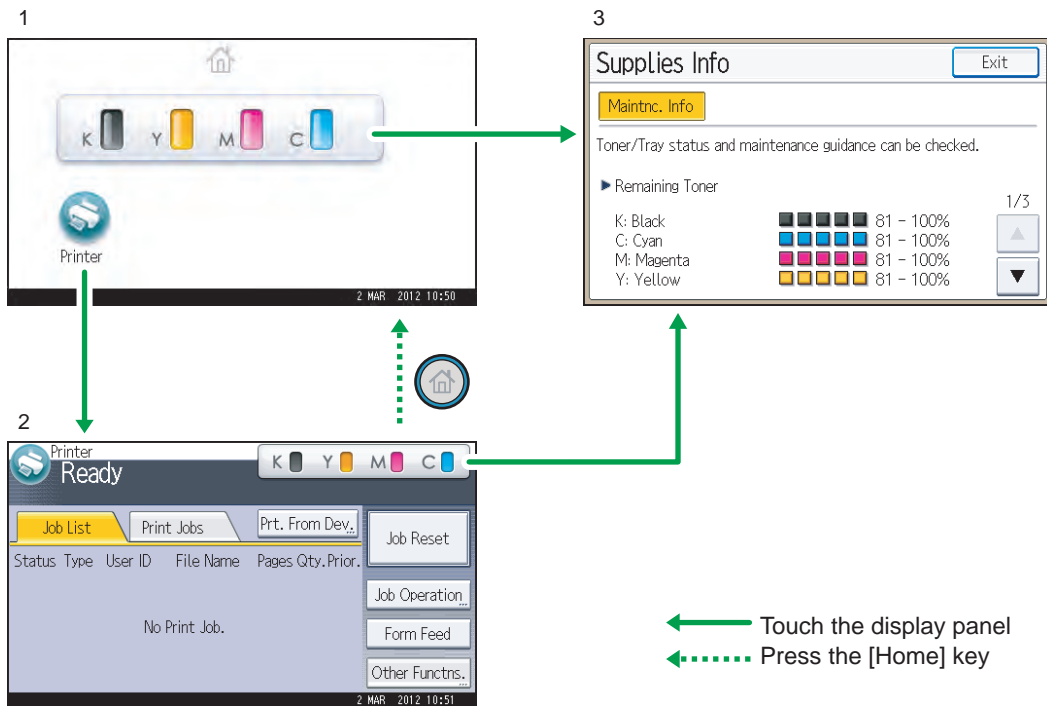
1

K Y M C

Printer

2 MAR 2012 10:50

3

Supplies Info

Exit

Maintnc. Info

Toner/Tray status and maintenance guidance can be checked.

▶ Remaining Toner

1/3

K: Black 81 - 100%
C: Cyan 81 - 100%
M: Magenta 81 - 100%
Y: Yellow 81 - 100%

2

Printer
Ready

K Y M C

Job List

Print Jobs

Prt. From Dev.

Job Reset

Status Type User ID File Name Pages Qty. Prior.

Job Operation

No Print Job.

Form Feed

Other Functns.

2 MAR 2012 10:51

Touch the display panel
Press the [Home] key